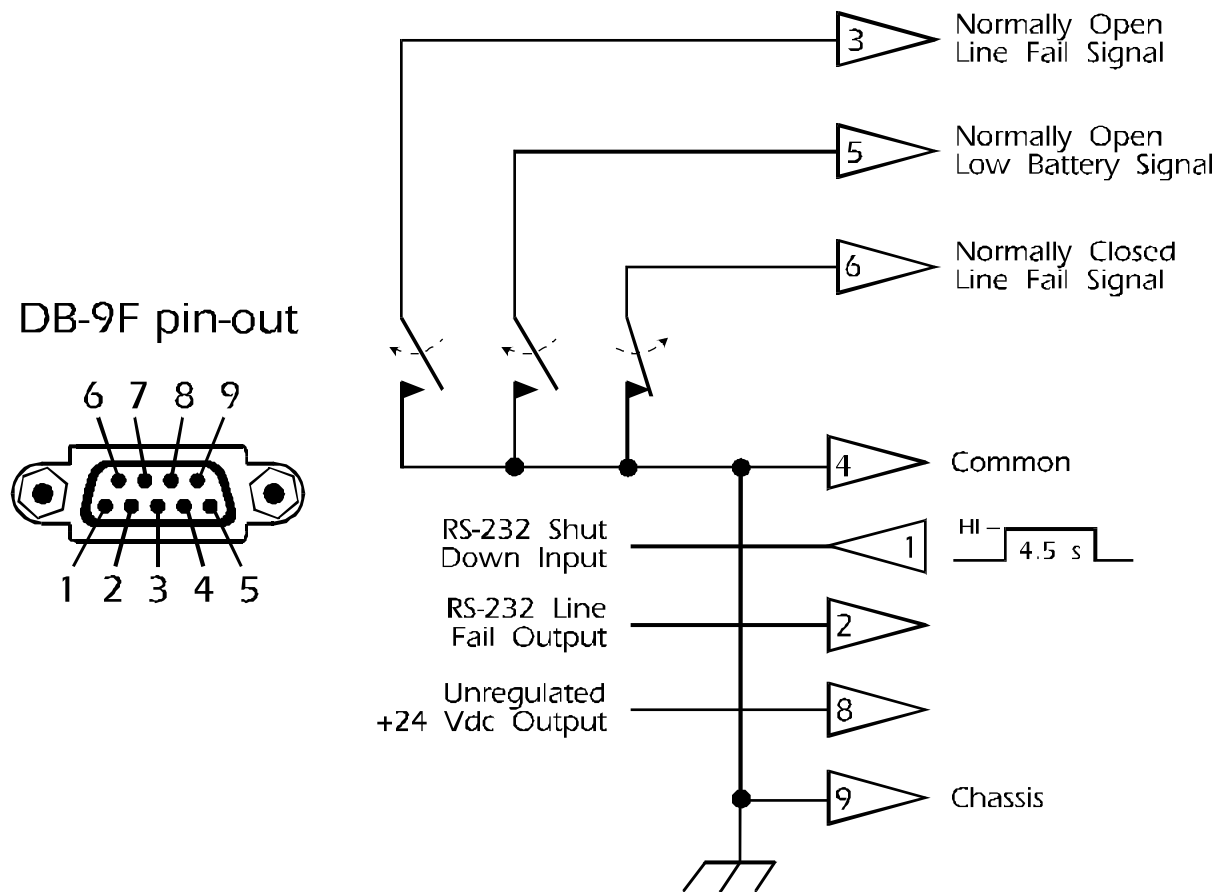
DB-9F pin-out

6 7 8 9

1 2 3 4 5

3 Normally Open Line Fail Signal

5 Normally Open Low Battery Signal

6 Normally Closed Line Fail Signal

4 Common

RS-232 Shut Down Input 1 HI – 4.5 s

RS-232 Line Fail Output 2

Unregulated +24 Vdc Output 8

9 Chassis